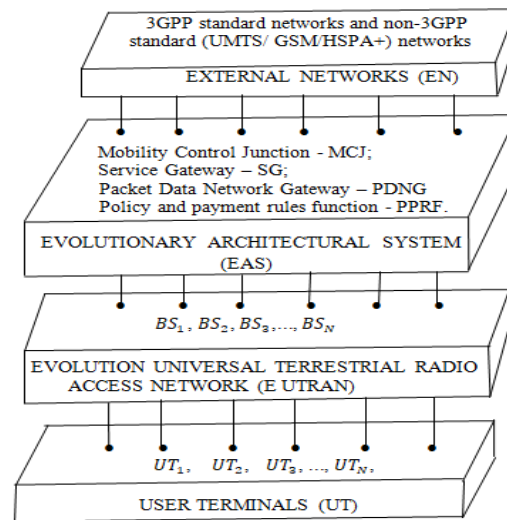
3GPP standard networks and non-3GPP standard (UMTS/ GSM/HSPA+) networks

EXTERNAL NETWORKS (EN)

Mobility Control Junction - MCJ;
Service Gateway – SG;
Packet Data Network Gateway – PDNG
Policy and payment rules function - PPRF.

EVOLUTIONARY ARCHITECTURAL SYSTEM (EAS)

$BS_1, BS_2, BS_3, \dots, BS_N$

EVOLUTION UNIVERSAL TERRESTRIAL RADIO ACCESS NETWORK (E UTRAN)

$UT_1, \quad UT_2, \quad UT_3, \dots, UT_N,$

USER TERMINALS (UT)